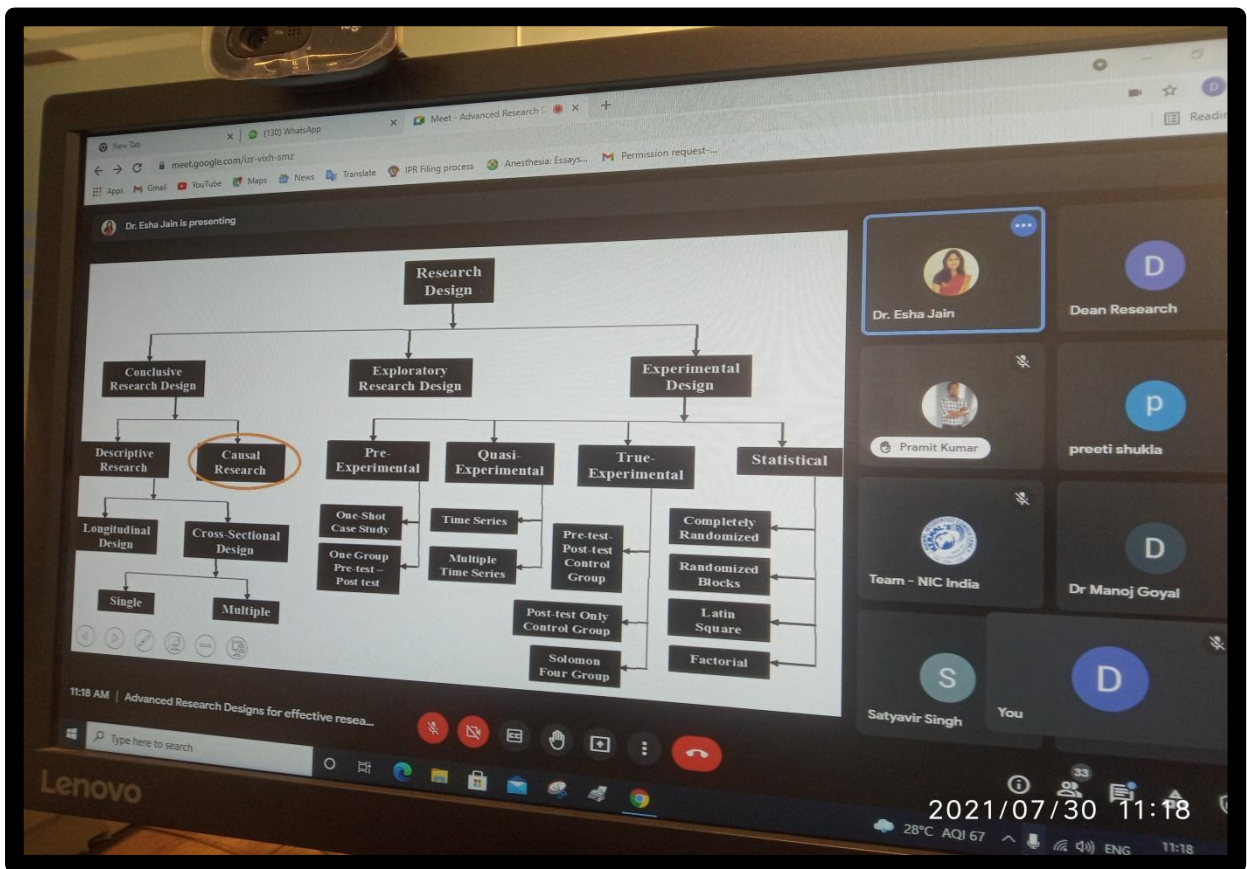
New Tab
(130) WhatsApp
Meet - Advanced Research
meet.google.com/izr-vixh-smz
Apps Gmail YouTube Maps News Translate IPR Filing process Anesthesia: Essays... Permission request-...
Reading

Dr. Esha Jain is presenting

Research Design

Conclusive Research Design
Exploratory Research Design
Experimental Design

Descriptive Research
Causal Research
Pre-Experimental
Quasi-Experimental
True-Experimental
Statistical

Longitudinal Design
Cross-Sectional Design
One-Shot Case Study
One Group Pre-test – Post test
Time Series
Multiple Time Series
Pre-test-Post-test Control Group
Post-test Only Control Group
Solomon Four Group
Completely Randomized
Randomized Blocks
Latin Square
Factorial

Single
Multiple

Dr. Esha Jain
Dean Research
Pramit Kumar
preeti shukla
Team - NIC India
Dr Manoj Goyal
Satyavir Singh
You

11:18 AM | Advanced Research Designs for effective resea...

33

Type here to search

Lenovo

2021/07/30 11:18

28°C AQI 67 ENG 11:18